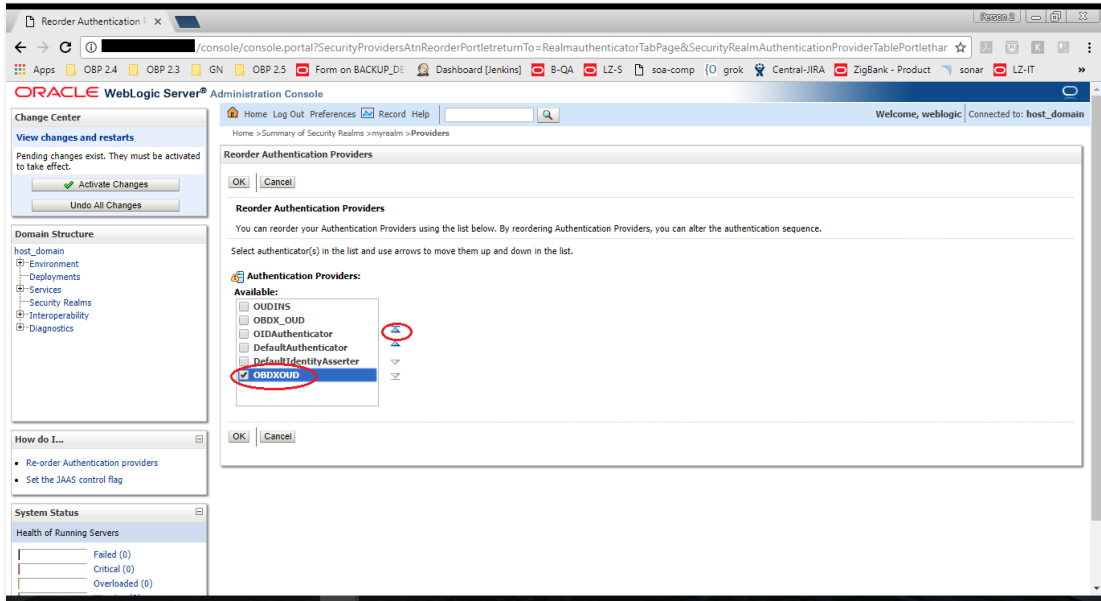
Reorder Authentication P ×

Person 2

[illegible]/console/console.portal?SecurityProvidersAtnReorderPortletreturnTo=RealmauthenticatorTabPage&SecurityRealmAuthenticationProviderTablePortlethar

Apps OBP 2.4 OBP 2.3 GN OBP 2.5 Form on BACKUP_DE Dashboard [Jenkins] B-QA LZ-S soa-comp grok Central-JIRA ZigBank - Product sonar LZ-IT »

ORACLE WebLogic Server® Administration Console

Home Log Out Preferences Record Help

Welcome, weblogic Connected to: host_domain

Home >Summary of Security Realms >myrealm >Providers

Change Center

View changes and restarts

Pending changes exist. They must be activated to take effect.

Activate Changes

Undo All Changes

Domain Structure

host_domain
Environment
Deployments
Services
Security Realms
Interoperability
Diagnostics

How do I...

• Re-order Authentication providers
• Set the JAAS control flag

System Status

Health of Running Servers

Failed (0)
Critical (0)
Overloaded (0)

Reorder Authentication Providers

OK Cancel

Reorder Authentication Providers

You can reorder your Authentication Providers using the list below. By reordering Authentication Providers, you can alter the authentication sequence.

Select authenticator(s) in the list and use arrows to move them up and down in the list.

Authentication Providers:

Available:

OUDINS
OBDX_OUD
OIDAuthenticator
DefaultAuthenticator
DefaultIdentityAsserter
OBDXOUD

OK Cancel